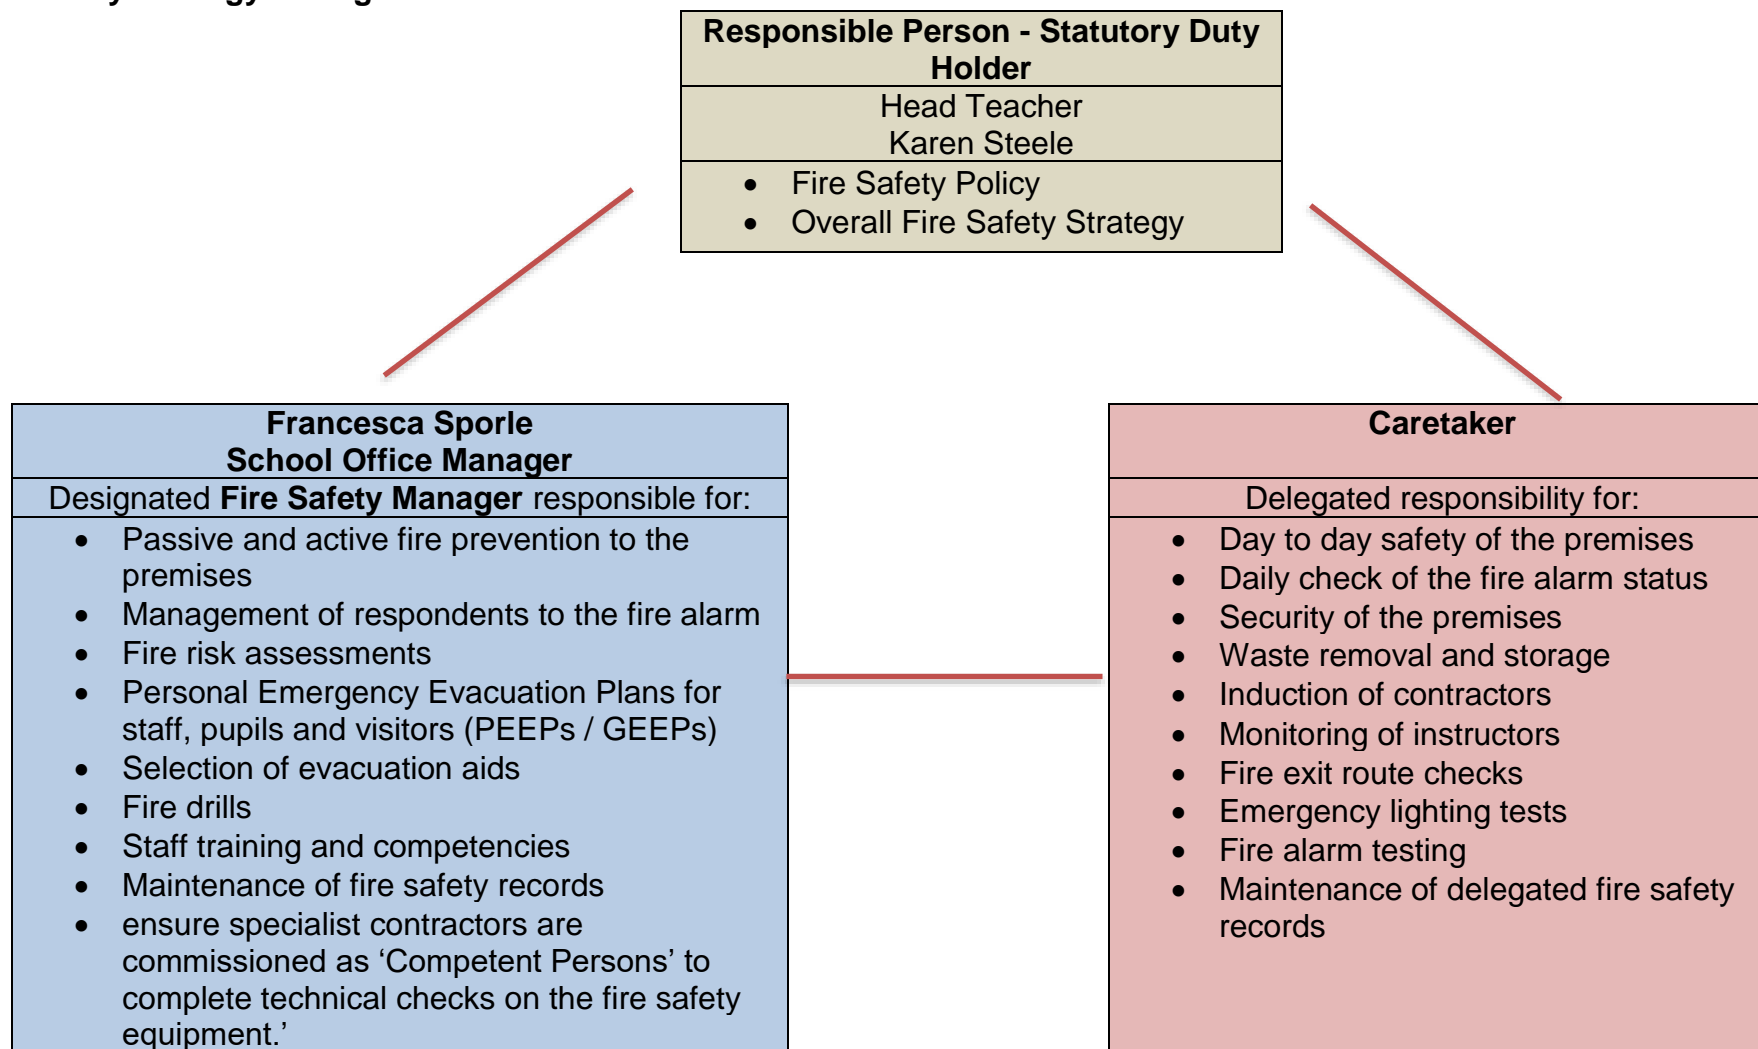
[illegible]

Responsible Person - Statutory Duty Holder

Head Teacher
Karen Steele

- Fire Safety Policy
- Overall Fire Safety Strategy

Francesca Sporle
School Office Manager

Designated **Fire Safety Manager** responsible for:

- Passive and active fire prevention to the premises
- Management of respondents to the fire alarm
- Fire risk assessments
- Personal Emergency Evacuation Plans for staff, pupils and visitors (PEEPs / GEEPs)
- Selection of evacuation aids
- Fire drills
- Staff training and competencies
- Maintenance of fire safety records
- ensure specialist contractors are commissioned as 'Competent Persons' to complete technical checks on the fire safety equipment.'

Caretaker

Delegated responsibility for:

- Day to day safety of the premises
- Daily check of the fire alarm status
- Security of the premises
- Waste removal and storage
- Induction of contractors
- Monitoring of instructors
- Fire exit route checks
- Emergency lighting tests
- Fire alarm testing
- Maintenance of delegated fire safety records